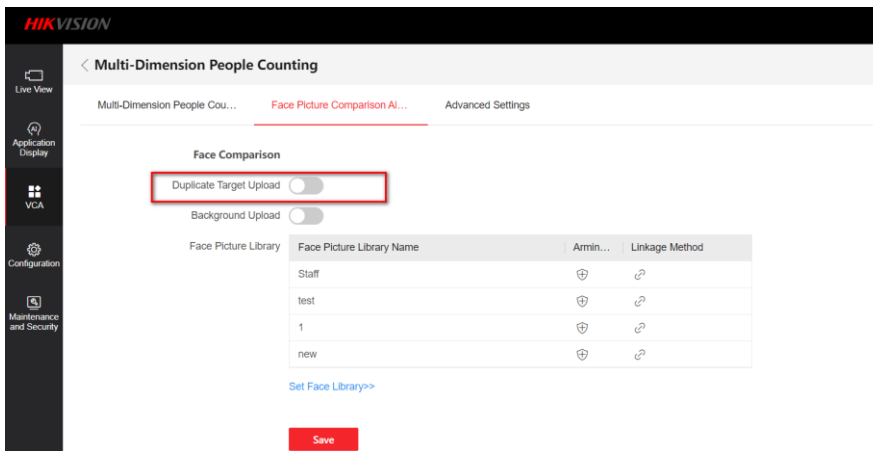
HIKVISION

Live View

Application Display

VCA

Configuration

Maintenance and Security

Multi-Dimension People Counting

Multi-Dimension People Cou... Face Picture Comparison Al... Advanced Settings

Face Comparison

Duplicate Target Upload

Background Upload

Face Picture Library

| Face Picture Library Name | Armin... | Linkage Method |
|---|---|---|
| Staff | | |
| test | | |
| 1 | | |
| new | | |

Set Face Library>>

Save